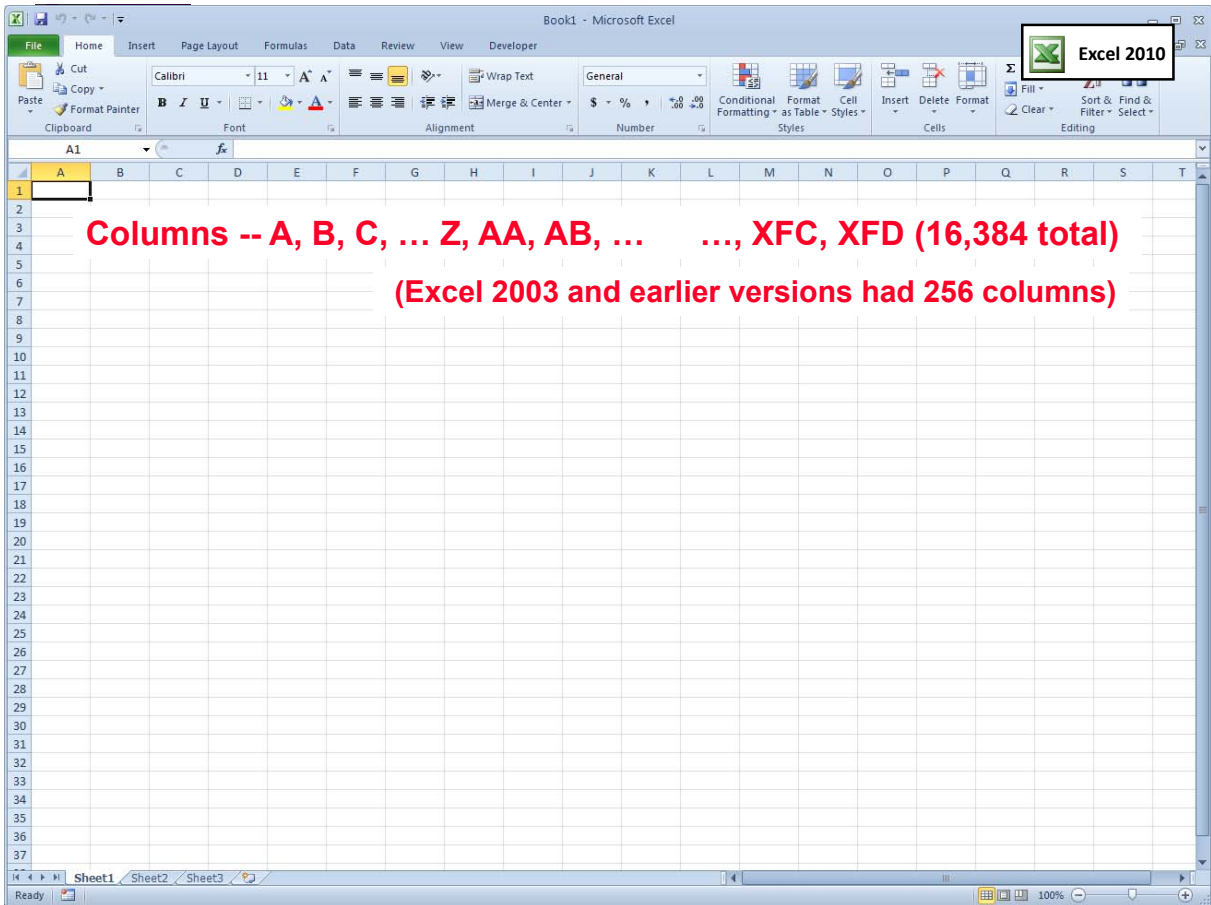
Book1 - Microsoft Excel

File Home Insert Page Layout Formulas Data Review View Developer

Excel 2010

Cut
Copy
Paste
Format Painter
Clipboard

Calibri 11
B I U
Font

Wrap Text
Merge & Center
Alignment

General
$ % ,
Number

Conditional Formatting
Format as Table
Cell Styles
Styles

Insert Delete Format
Cells

Σ
Fill
Clear
Sort & Filter
Find & Select
Editing

A1 $f_x$

| | A | B | C | D | E | F | G | H | I | J | K | L | M | N | O | P | Q | R | S | T |
|---|---|---|---|---|---|---|---|---|---|---|---|---|---|---|---|---|---|---|---|---|
| 1 | | | | | | | | | | | | | | | | | | | | |

Columns -- A, B, C, … Z, AA, AB, … …, XFC, XFD (16,384 total)

(Excel 2003 and earlier versions had 256 columns)

1 2 3 4 5 6 7 8 9 10 11 12 13 14 15 16 17 18 19 20 21 22 23 24 25 26 27 28 29 30 31 32 33 34 35 36 37

Sheet1 Sheet2 Sheet3

Ready 100%